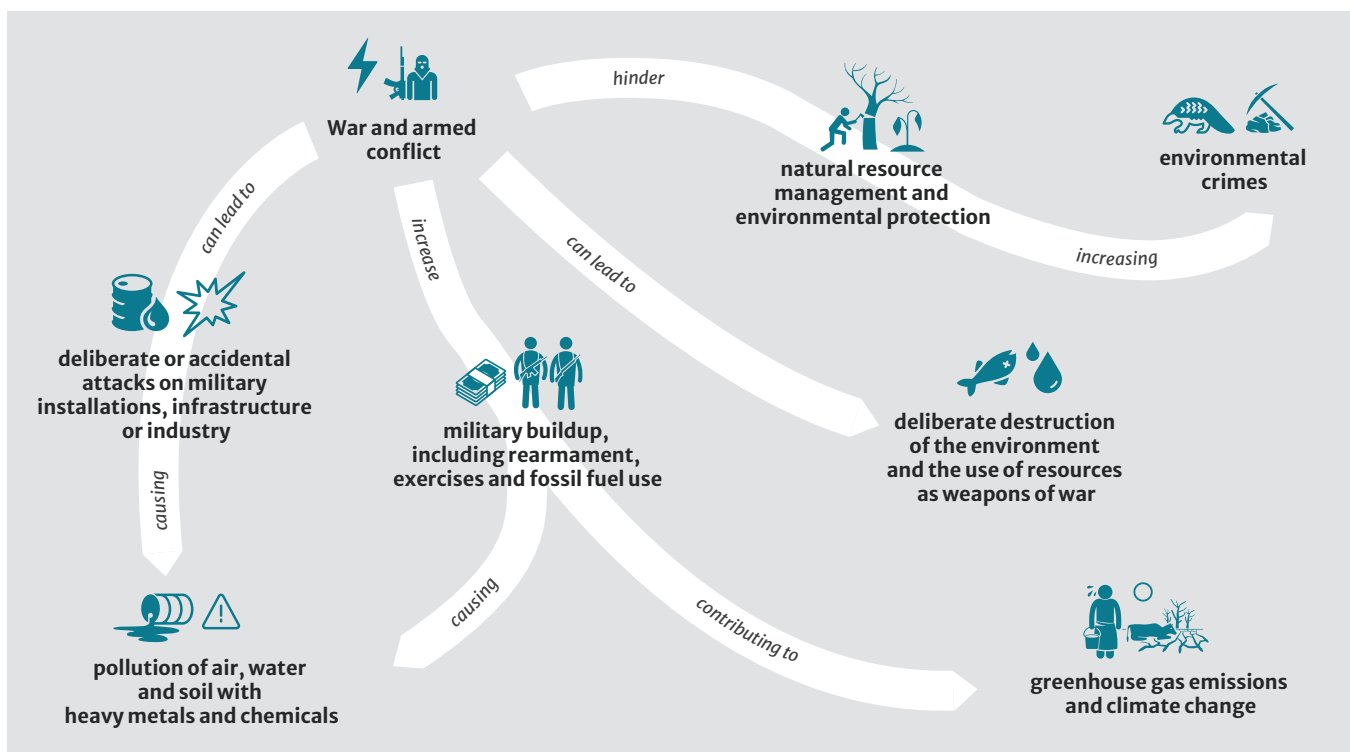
War and armed conflict

hinder

natural resource management and environmental protection

environmental crimes

increasing

can lead to

increase

can lead to

deliberate or accidental attacks on military installations, infrastructure or industry

military buildup, including rearmament, exercises and fossil fuel use

deliberate destruction of the environment and the use of resources as weapons of war

causing

causing

contributing to

pollution of air, water and soil with heavy metals and chemicals

greenhouse gas emissions and climate change